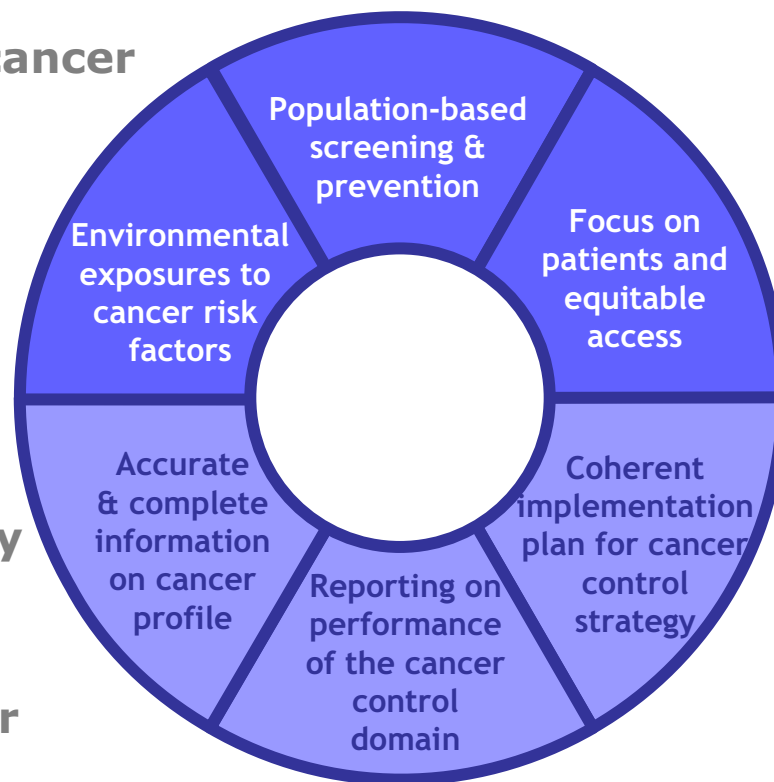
ancer

y

r

Population-based screening & prevention

Focus on patients and equitable access

Coherent implementation plan for cancer control strategy

Reporting on performance of the cancer control domain

Accurate & complete information on cancer profile

Environmental exposures to cancer risk factors